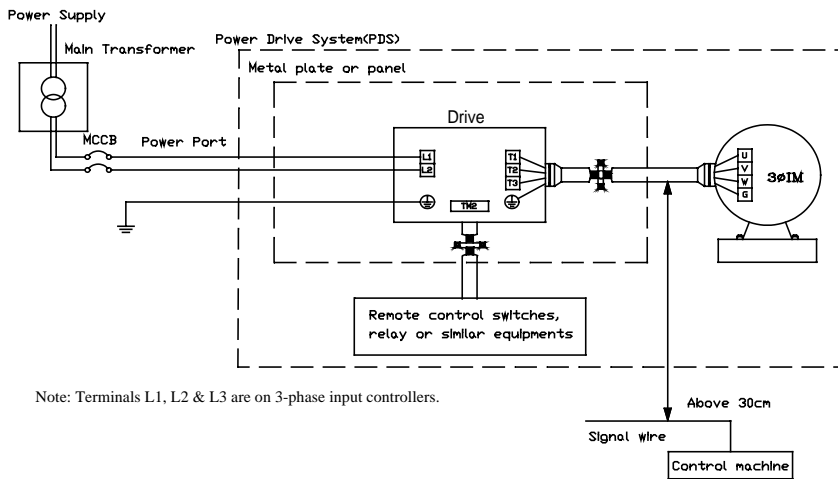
Power Supply

Main Transformer

Power Drive System(PDS)

Metal plate or panel

Drive

MCCB

Power Port

L1

L2

T1

T2

T3

TM2

U

V

W

G

3øIM

Remote control switches, relay or similar equipments

Note: Terminals L1, L2 & L3 are on 3-phase input controllers.

Above 30cm

Signal wire

Control machine